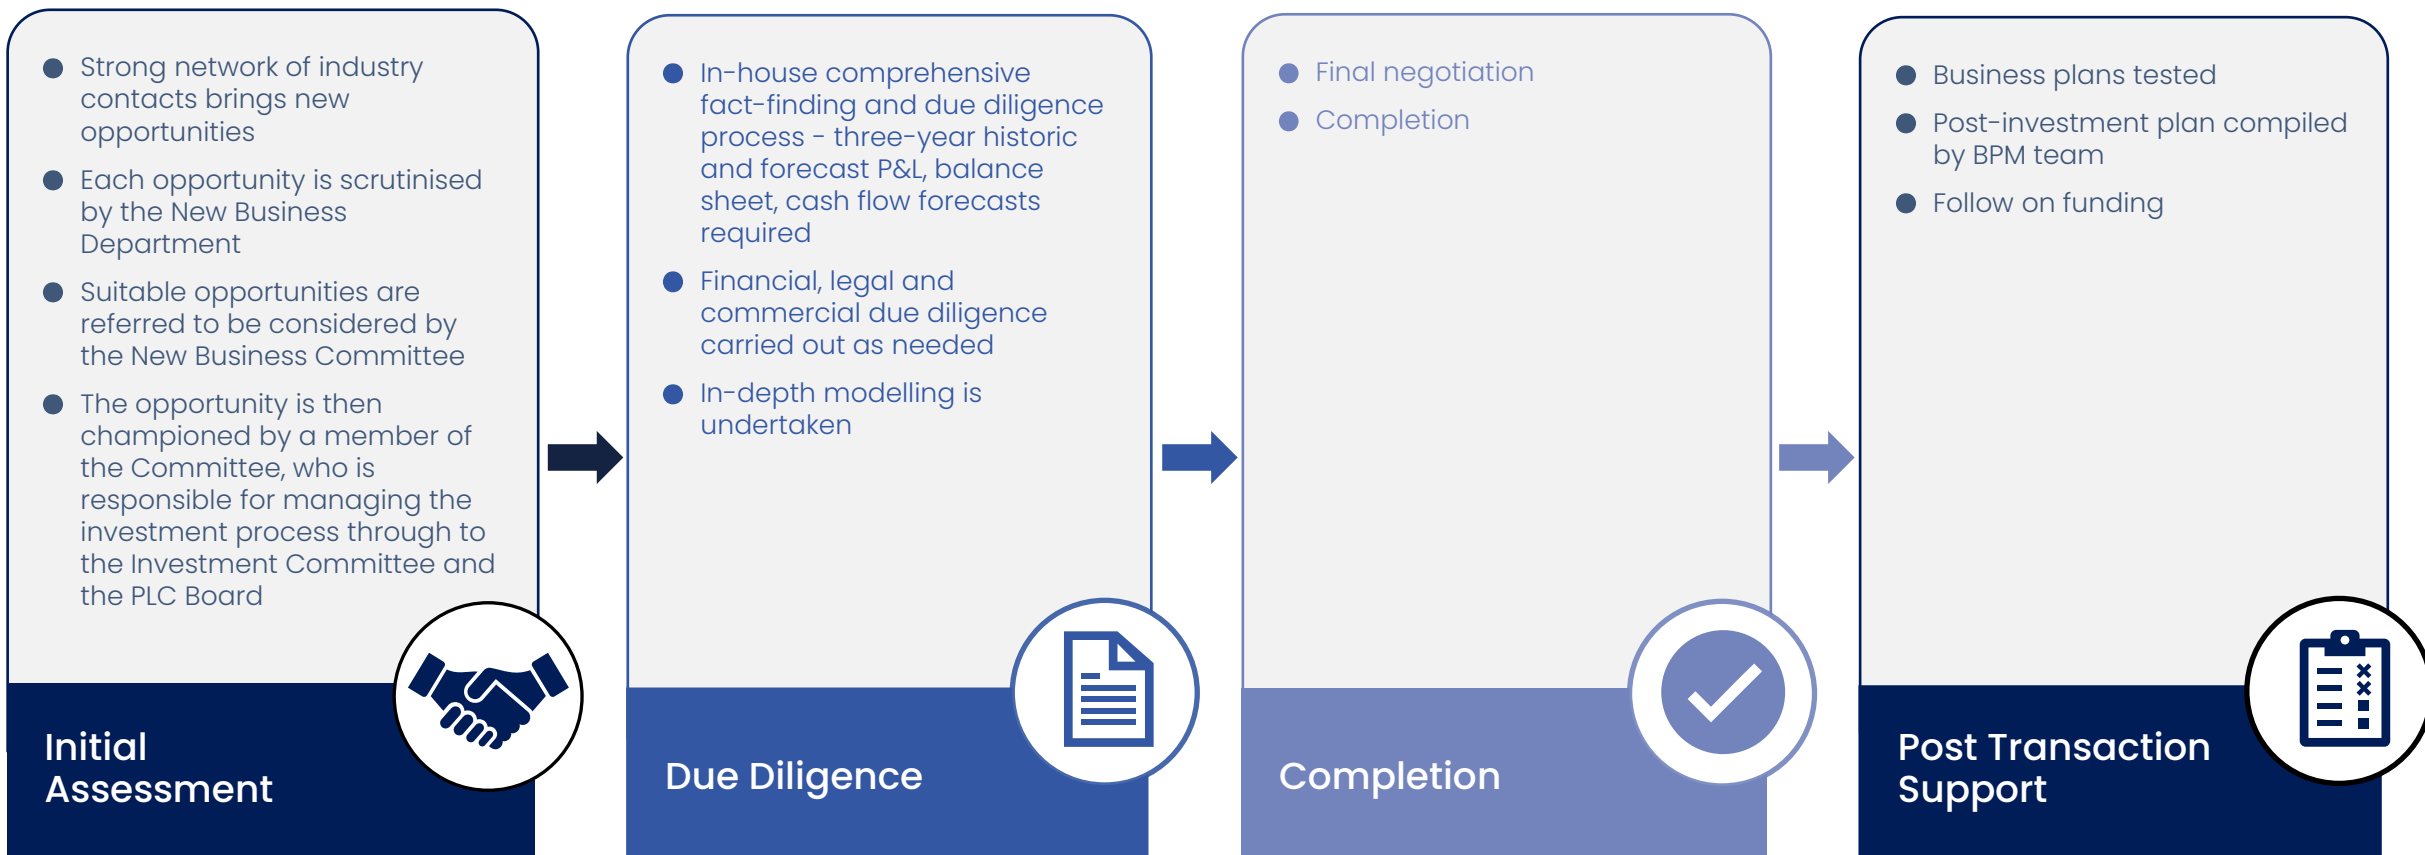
- Strong network of industry contacts brings new opportunities
- Each opportunity is scrutinised by the New Business Department
- Suitable opportunities are referred to be considered by the New Business Committee
- The opportunity is then championed by a member of the Committee, who is responsible for managing the investment process through to the Investment Committee and the PLC Board

Initial Assessment

- In-house comprehensive fact-finding and due diligence process - three-year historic and forecast P&L, balance sheet, cash flow forecasts required
- Financial, legal and commercial due diligence carried out as needed
- In-depth modelling is undertaken

Due Diligence

- Final negotiation
- Completion

Completion

- Business plans tested
- Post-investment plan compiled by BPM team
- Follow on funding

Post Transaction Support